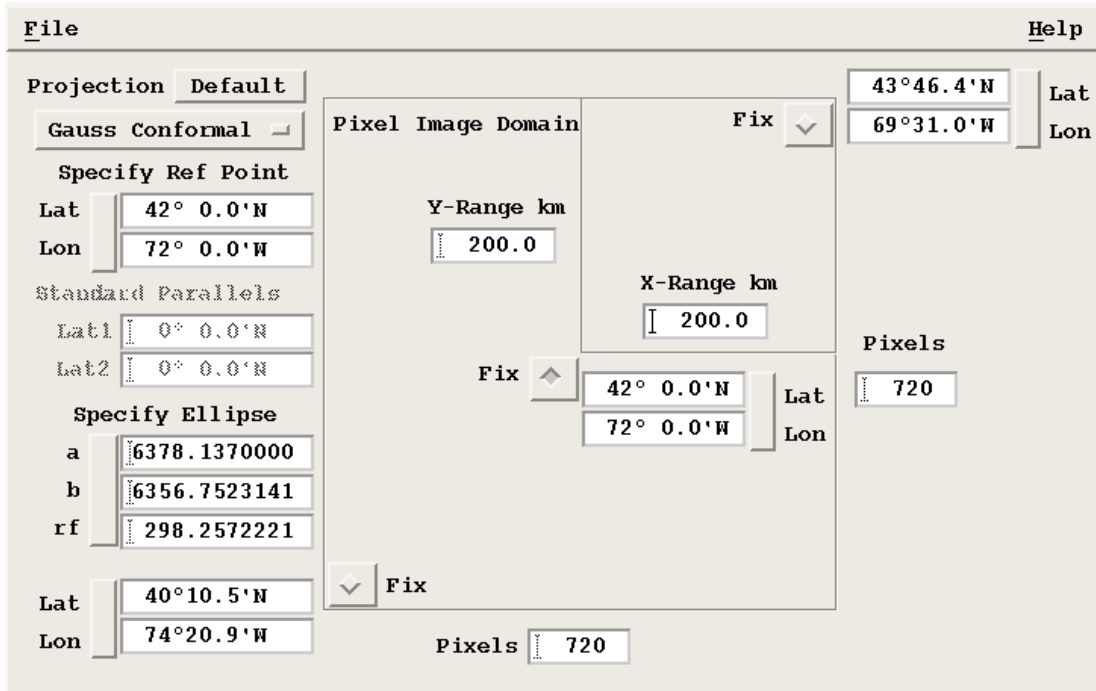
File

Help

Projection Default

Gauss Conformal

Specify Ref Point

Lat 42° 0.0'N

Lon 72° 0.0'W

Standard Parallels

Lat1 0° 0.0'N

Lat2 0° 0.0'N

Specify Ellipse

a 6378.1370000

b 6356.7523141

rf 298.2572221

Lat 40°10.5'N

Lon 74°20.9'W

Pixel Image Domain

Fix

Y-Range km

200.0

X-Range km

200.0

Fix

42° 0.0'N Lat

72° 0.0'W Lon

Fix

Pixels 720

43°46.4'N Lat

69°31.0'W Lon

Pixels

720